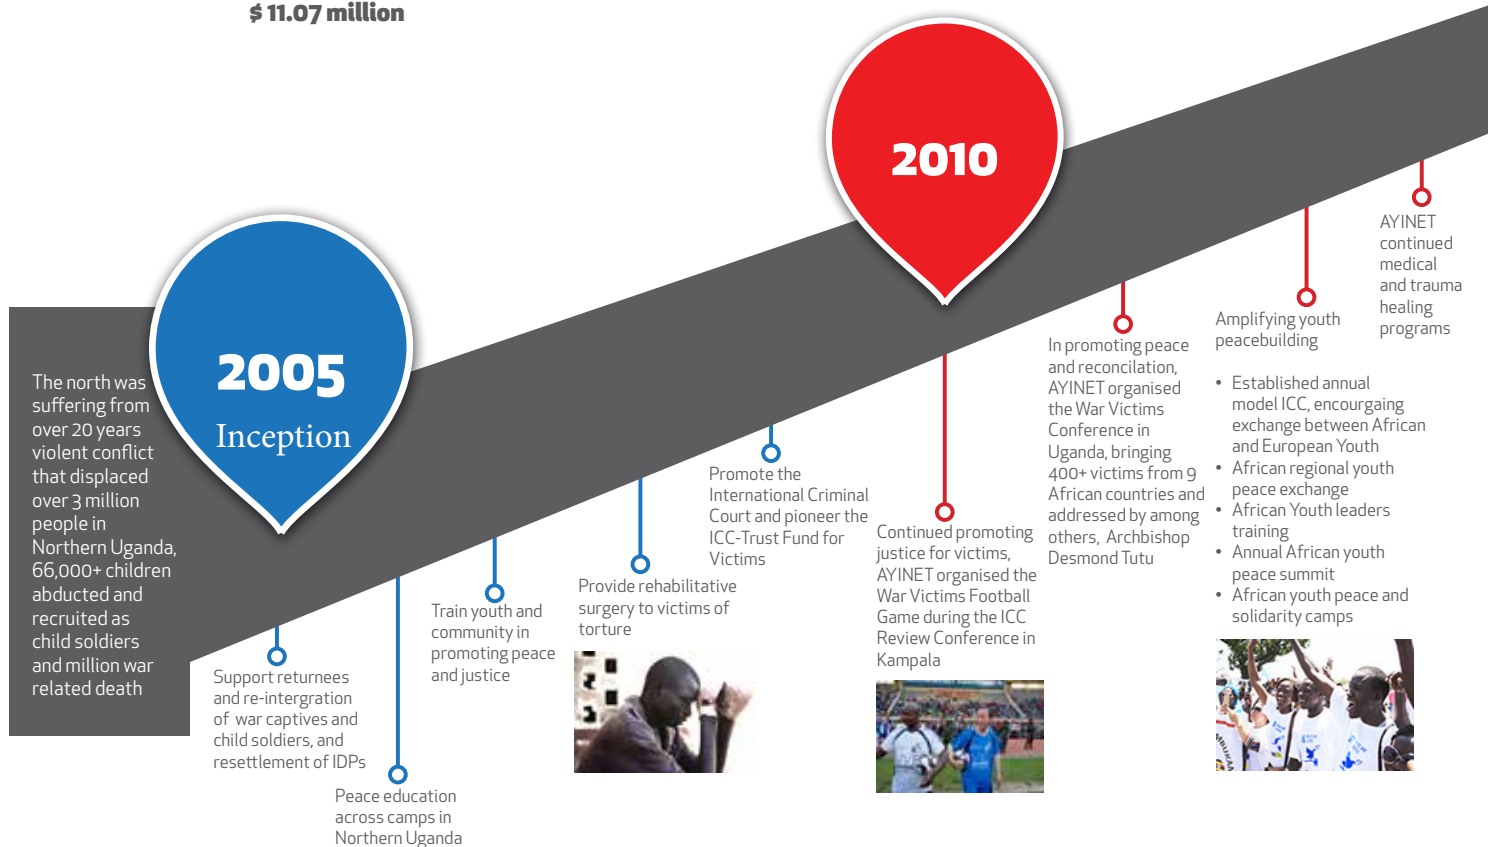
$ 11.07 million

The north was suffering from over 20 years violent conflict that displaced over 3 million people in Northern Uganda, 66,000+ children abducted and recruited as child soldiers and million war related death

2005
Inception

Support returnees and re-intergration of war captives and child soldiers, and resettlement of IDPs

Peace education across camps in Northern Uganda

Train youth and community in promoting peace and justice

Provide rehabilitative surgery to victims of torture

Promote the International Criminal Court and pioneer the ICC-Trust Fund for Victims

2010

Continued promoting justice for victims, AYINET organised the War Victims Football Game during the ICC Review Conference in Kampala

In promoting peace and reconciliation, AYINET organised the War Victims Conference in Uganda, bringing 400+ victims from 9 African countries and addressed by among others, Archbishop Desmond Tutu

Amplifying youth peacebuilding

- Established annual model ICC, encourgaing exchange between African and European Youth
- African regional youth peace exchange
- African Youth leaders training
- Annual African youth peace summit
- African youth peace and solidarity camps

AYINET continued medical and trauma healing programs